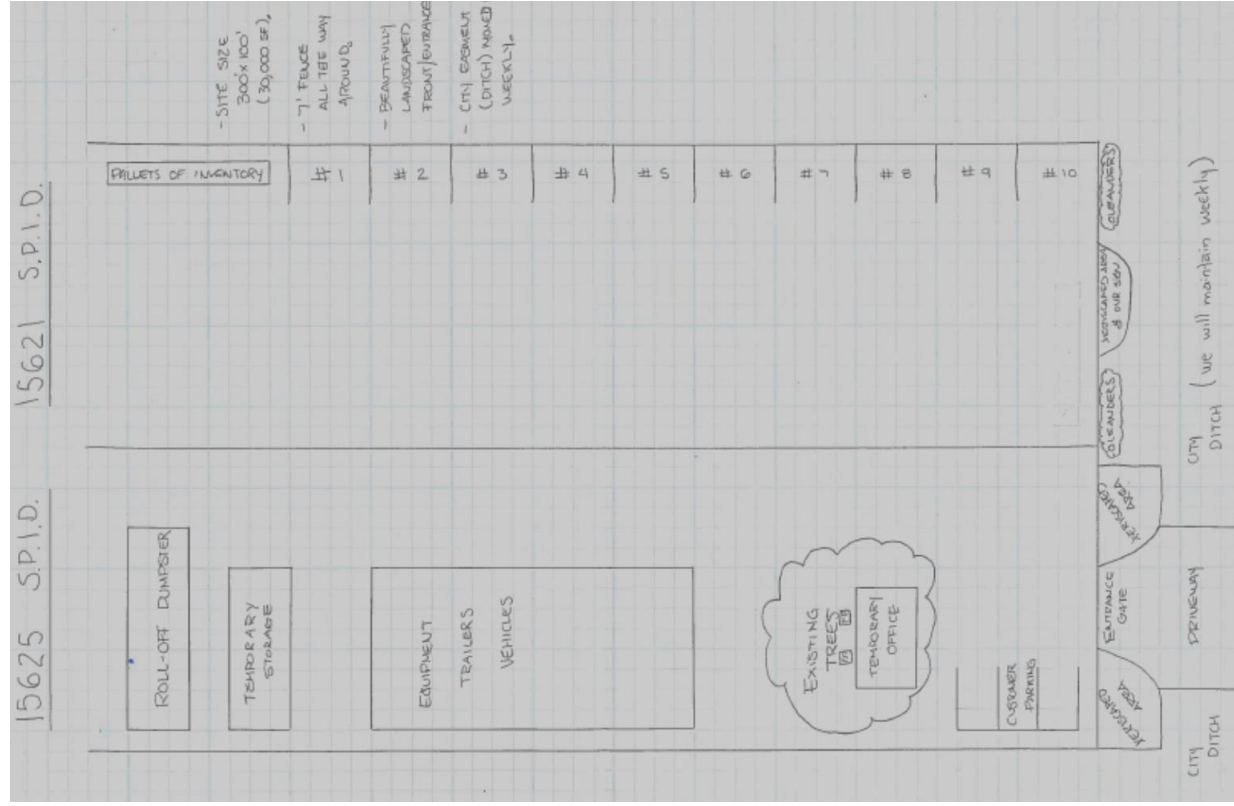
15621 S.P.I.D.

- SITE SIZE 300' x 100' (30,000 SF).
- 7' FENCE ALL THE WAY AROUND.
- BEAUTIFULLY LANDSCAPED FRONT/ENTRANCE
- CITY EASEMENT (DITCH) MOWED WEEKLY.

PALLETS OF INVENTORY

#1
#2
#3
#4
#5
#6
#7
#8
#9
#10

OLEANDERS
XERISCAPED AREA & OUR SIGN
OLEANDERS

CITY DITCH (we will maintain weekly)

15625 S.P.I.D.

ROLL-OFF DUMPSTER

TEMPORARY STORAGE

EQUIPMENT
TRAILERS
VEHICLES

EXISTING TREES

TEMPORARY OFFICE

CUSTOMER PARKING

XERISCAPED AREA
ENTRANCE GATE
XERISCAPED AREA

DRIVEWAY

CITY DITCH